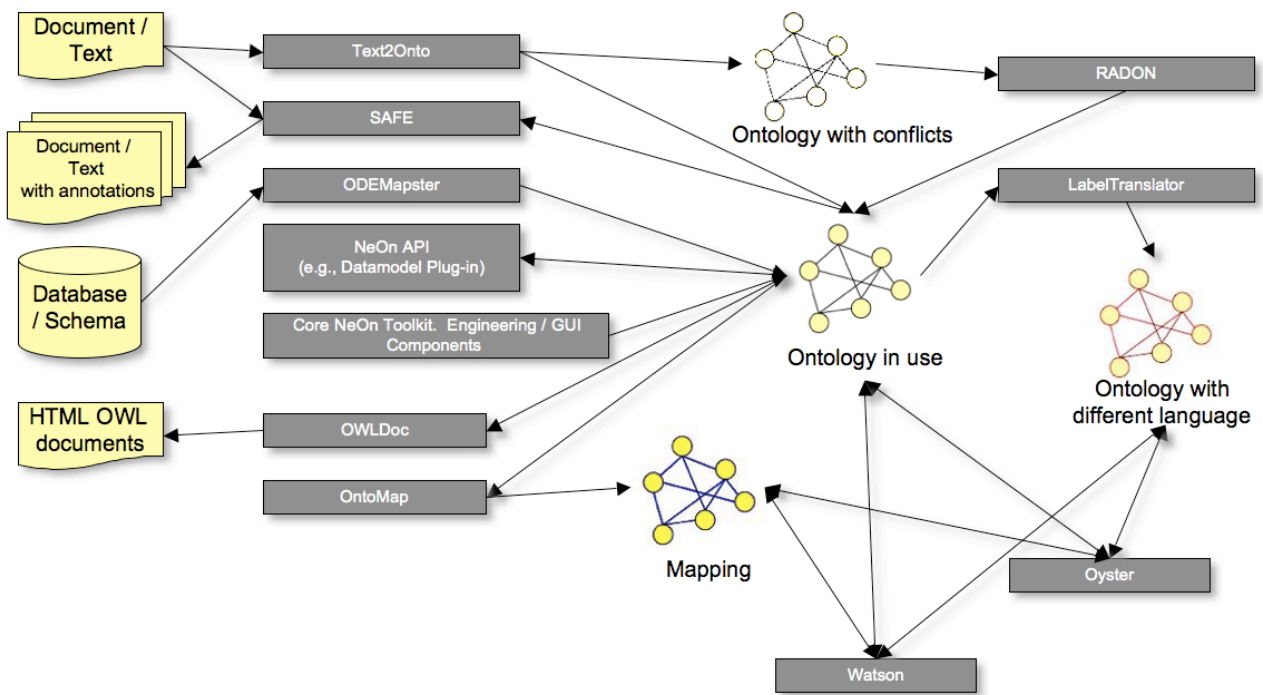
Document / Text

Text2Onto

SAFE

Document / Text with annotations

ODEMapster

Database / Schema

NeOn API (e.g., Datamodel Plug-in)

Core NeOn Toolkit. Engineering / GUI Components

HTML OWL documents

OWLDoc

OntoMap

Ontology with conflicts

RADON

LabelTranslator

Ontology in use

Ontology with different language

Mapping

Oyster

Watson